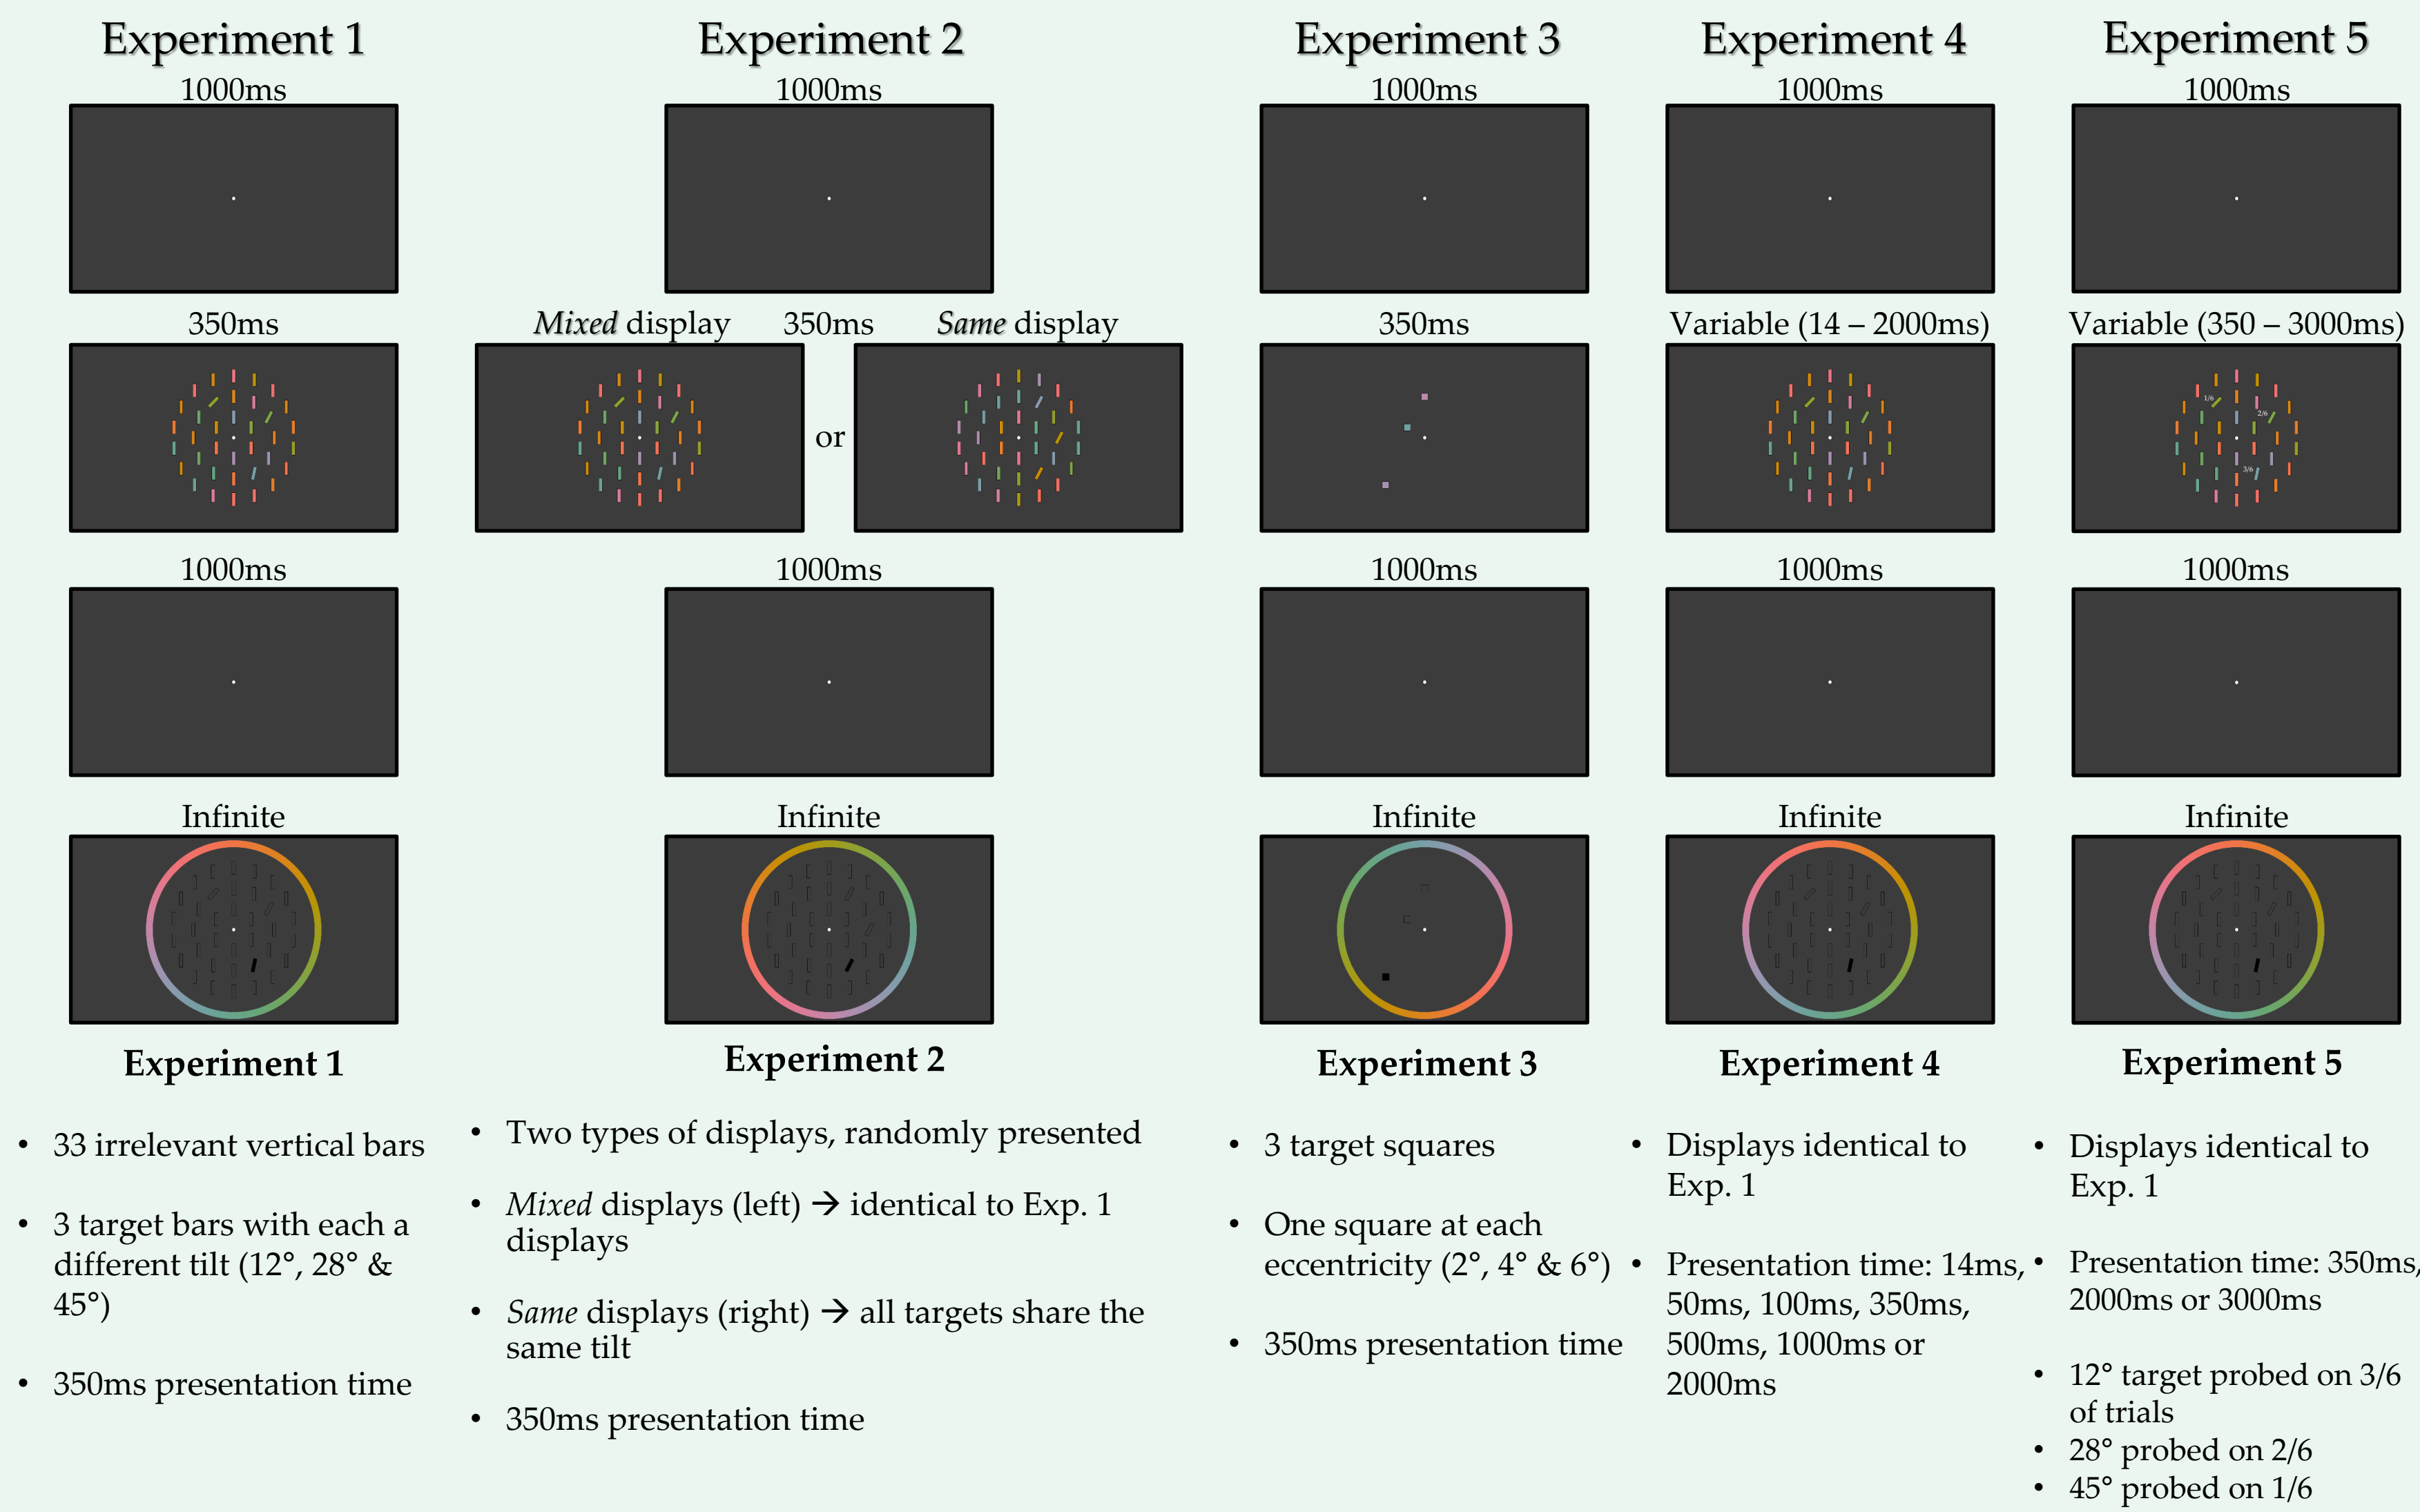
Experiment 1

1000ms

350ms

1000ms

Infinite

Experiment 2

1000ms

*Mixed* display 350ms *Same* display

or

1000ms

Infinite

Experiment 3

1000ms

350ms

1000ms

Infinite

Experiment 4

1000ms

Variable (14 – 2000ms)

1000ms

Infinite

Experiment 5

1000ms

Variable (350 – 3000ms)

1/6 2/6 3/6

1000ms

Infinite

**Experiment 1**

- 33 irrelevant vertical bars
- 3 target bars with each a different tilt (12°, 28° & 45°)
- 350ms presentation time

**Experiment 2**

- Two types of displays, randomly presented
- *Mixed* displays (left) → identical to Exp. 1 displays
- *Same* displays (right) → all targets share the same tilt
- 350ms presentation time

**Experiment 3**

- 3 target squares
- One square at each eccentricity (2°, 4° & 6°)
- 350ms presentation time

**Experiment 4**

- Displays identical to Exp. 1
- Presentation time: 14ms, 50ms, 100ms, 350ms, 500ms, 1000ms or 2000ms

**Experiment 5**

- Displays identical to Exp. 1
- Presentation time: 350ms, 2000ms or 3000ms
- 12° target probed on 3/6 of trials
- 28° probed on 2/6
- 45° probed on 1/6